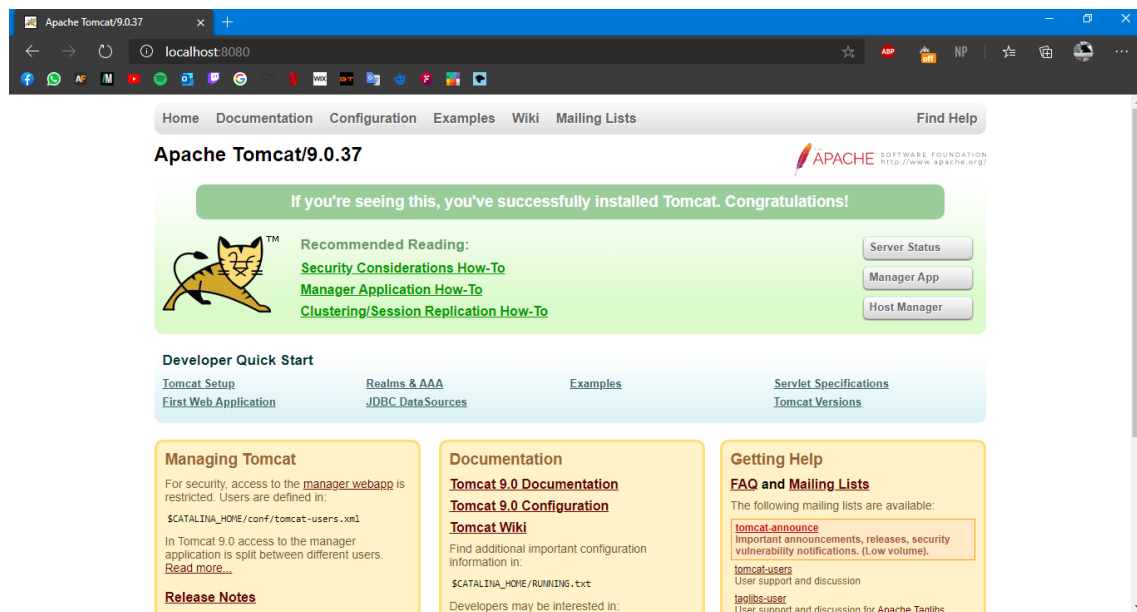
Apache Tomcat/9.0.37 ×

localhost:8080

ABP NP

Home Documentation Configuration Examples Wiki Mailing Lists Find Help

Apache Tomcat/9.0.37

THE APACHE SOFTWARE FOUNDATION http://www.apache.org/

If you're seeing this, you've successfully installed Tomcat. Congratulations!

TM

Recommended Reading:

Security Considerations How-To

Manager Application How-To

Clustering/Session Replication How-To

Server Status

Manager App

Host Manager

Developer Quick Start

| Tomcat Setup | Realms & AAA | Examples | Servlet Specifications |
|---|---|---|---|
| First Web Application | JDBC DataSources | | Tomcat Versions |

Managing Tomcat

For security, access to the manager webapp is restricted. Users are defined in:

$CATALINA_HOME/conf/tomcat-users.xml

In Tomcat 9.0 access to the manager application is split between different users. Read more...

Release Notes

Documentation

Tomcat 9.0 Documentation

Tomcat 9.0 Configuration

Tomcat Wiki

Find additional important configuration information in:

$CATALINA_HOME/RUNNING.txt

Developers may be interested in:

Getting Help

FAQ and Mailing Lists

The following mailing lists are available:

tomcat-announce
Important announcements, releases, security vulnerability notifications. (Low volume).

tomcat-users
User support and discussion

taglibs-user
User support and discussion for Apache Taglibs